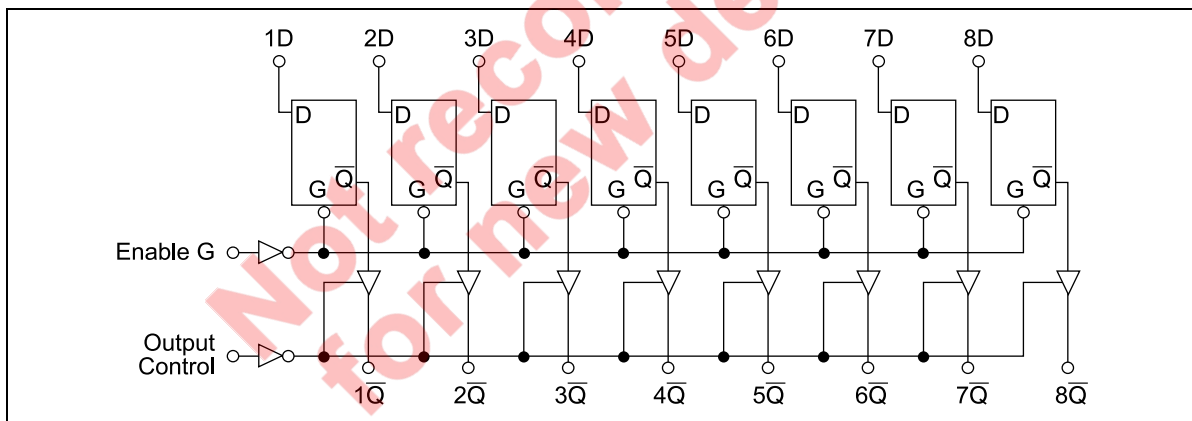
Not recommended for new design

1D 2D 3D 4D 5D 6D 7D 8D

D D D D D D D D

G $\overline{Q}$ G $\overline{Q}$ G $\overline{Q}$ G $\overline{Q}$ G $\overline{Q}$ G $\overline{Q}$ G $\overline{Q}$ G $\overline{Q}$

Enable G

Output Control

$1\overline{Q}$ $2\overline{Q}$ $3\overline{Q}$ $4\overline{Q}$ $5\overline{Q}$ $6\overline{Q}$ $7\overline{Q}$ $8\overline{Q}$